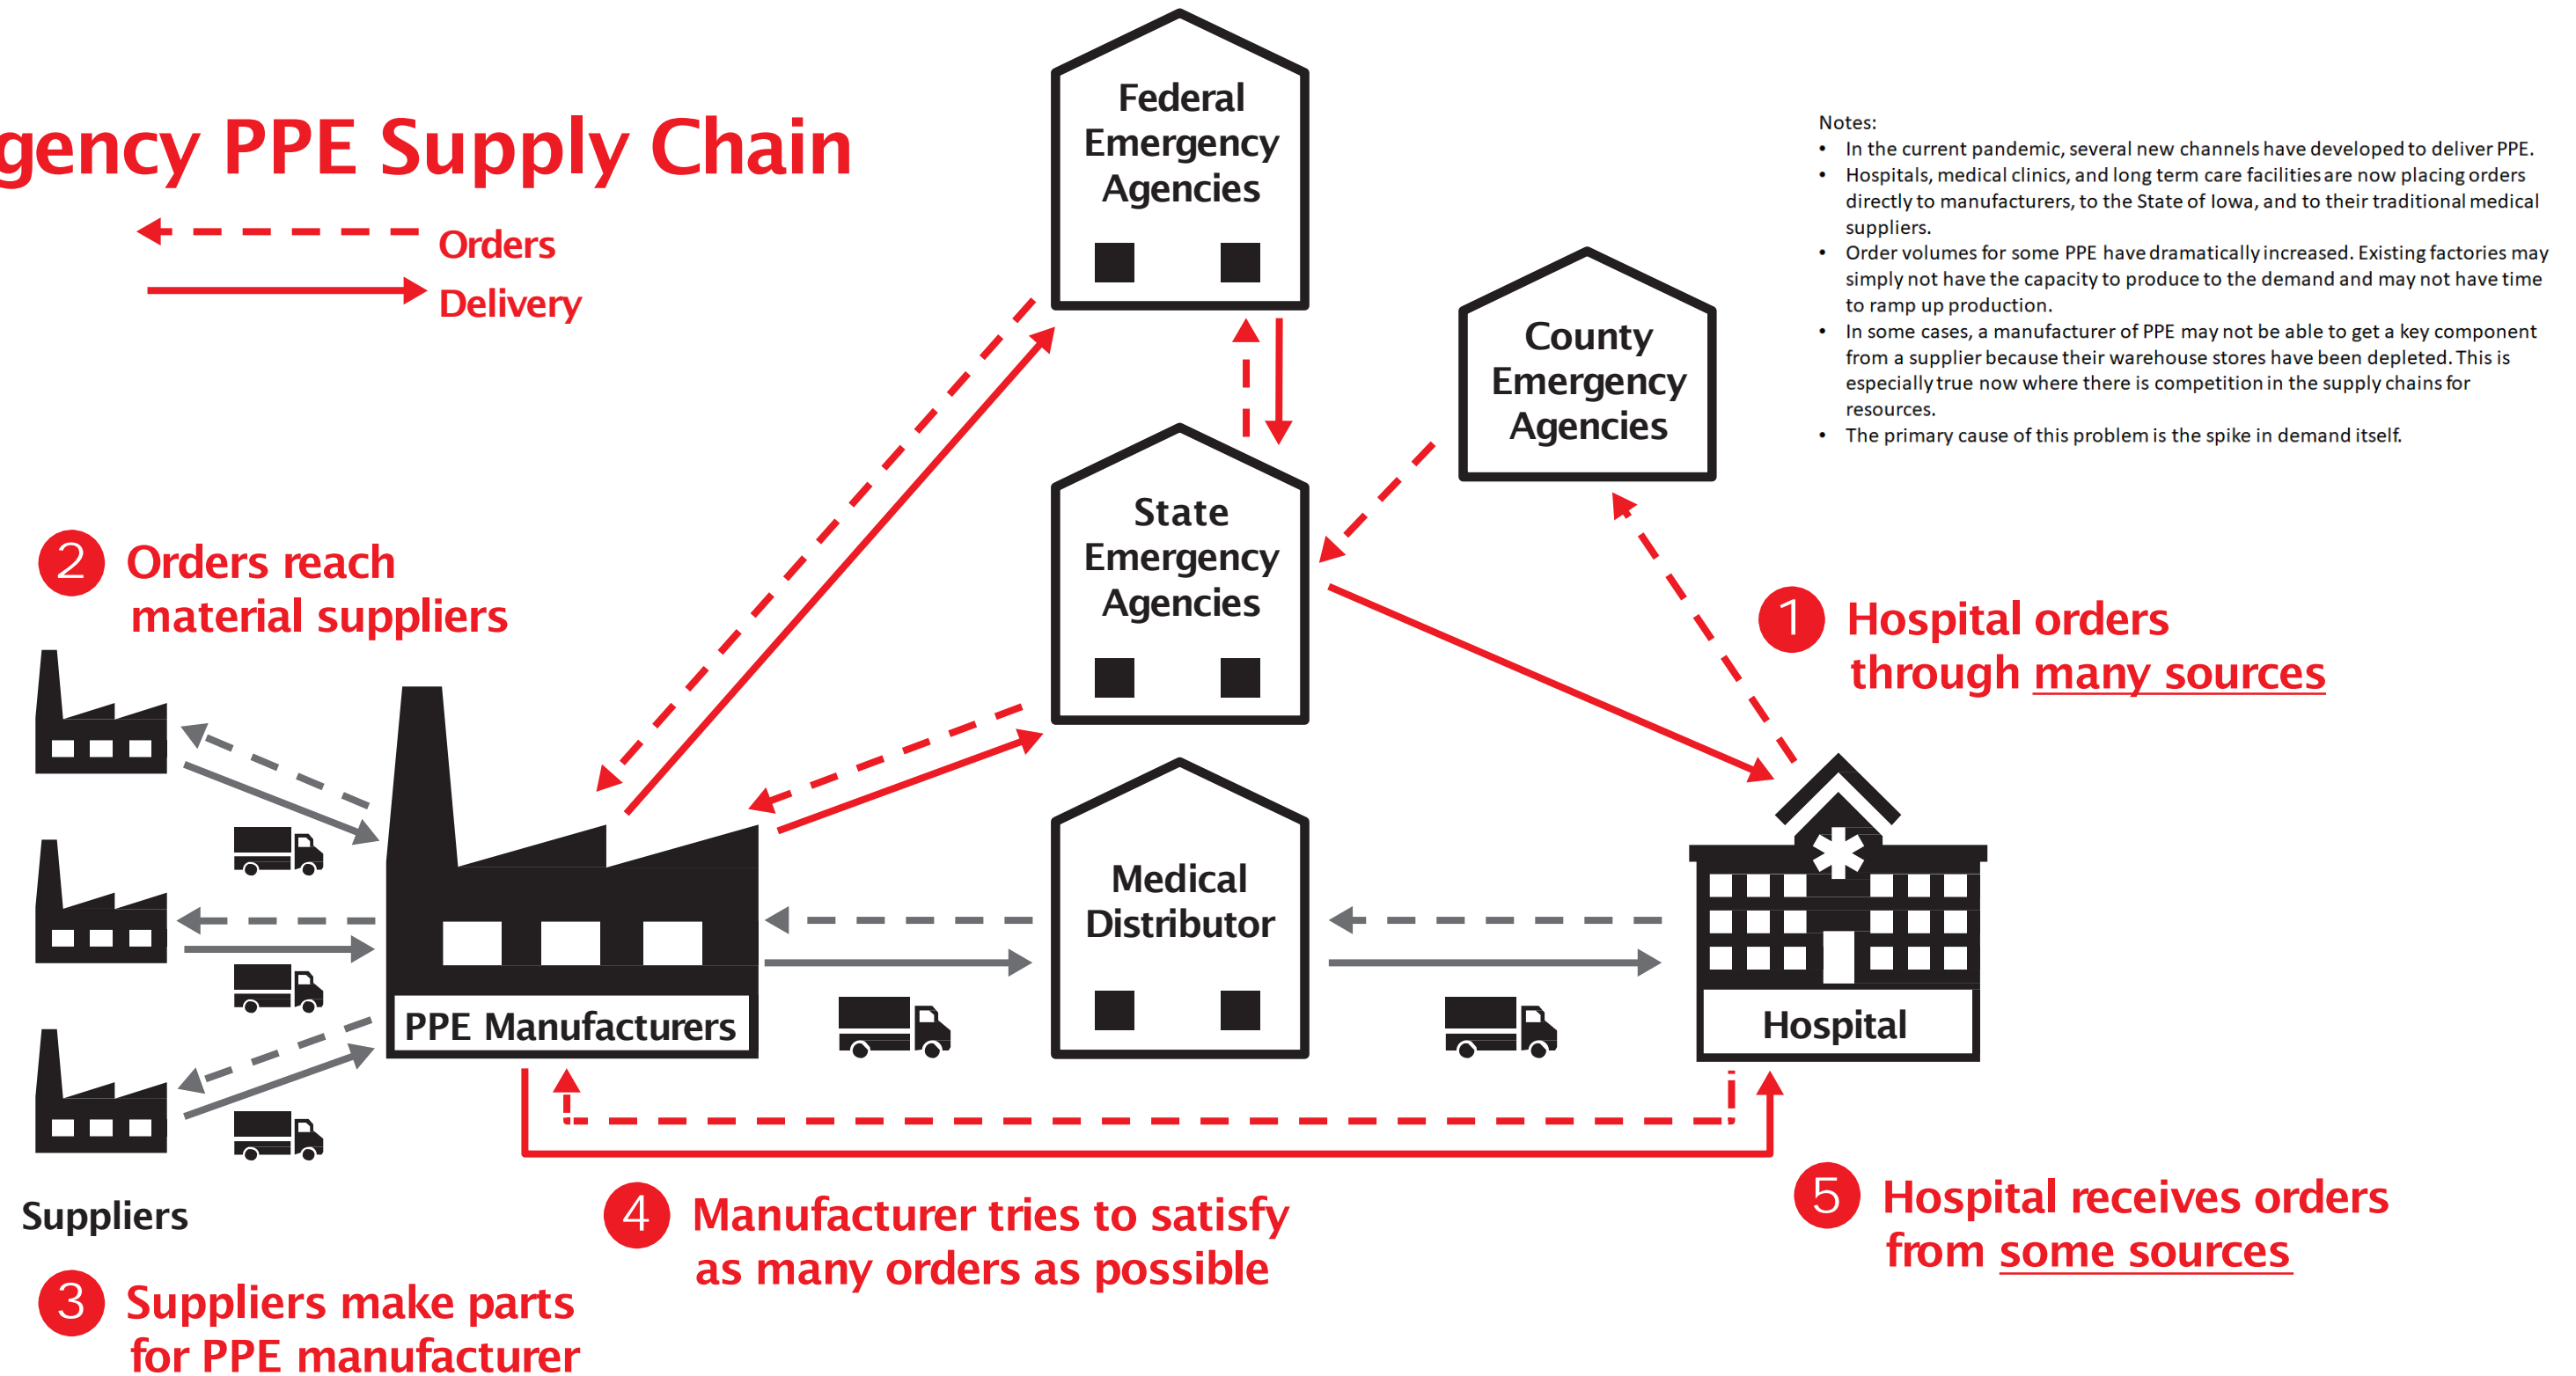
gency PPE Supply Chain

Orders

Delivery

Federal Emergency Agencies

County Emergency Agencies

State Emergency Agencies

Medical Distributor

Notes:
- In the current pandemic, several new channels have developed to deliver PPE.
- Hospitals, medical clinics, and long term care facilities are now placing orders directly to manufacturers, to the State of Iowa, and to their traditional medical suppliers.
- Order volumes for some PPE have dramatically increased. Existing factories may simply not have the capacity to produce to the demand and may not have time to ramp up production.
- In some cases, a manufacturer of PPE may not be able to get a key component from a supplier because their warehouse stores have been depleted. This is especially true now where there is competition in the supply chains for resources.
- The primary cause of this problem is the spike in demand itself.

2 Orders reach material suppliers

1 Hospital orders through many sources

PPE Manufacturers

Hospital

Suppliers

3 Suppliers make parts for PPE manufacturer

4 Manufacturer tries to satisfy as many orders as possible

5 Hospital receives orders from some sources